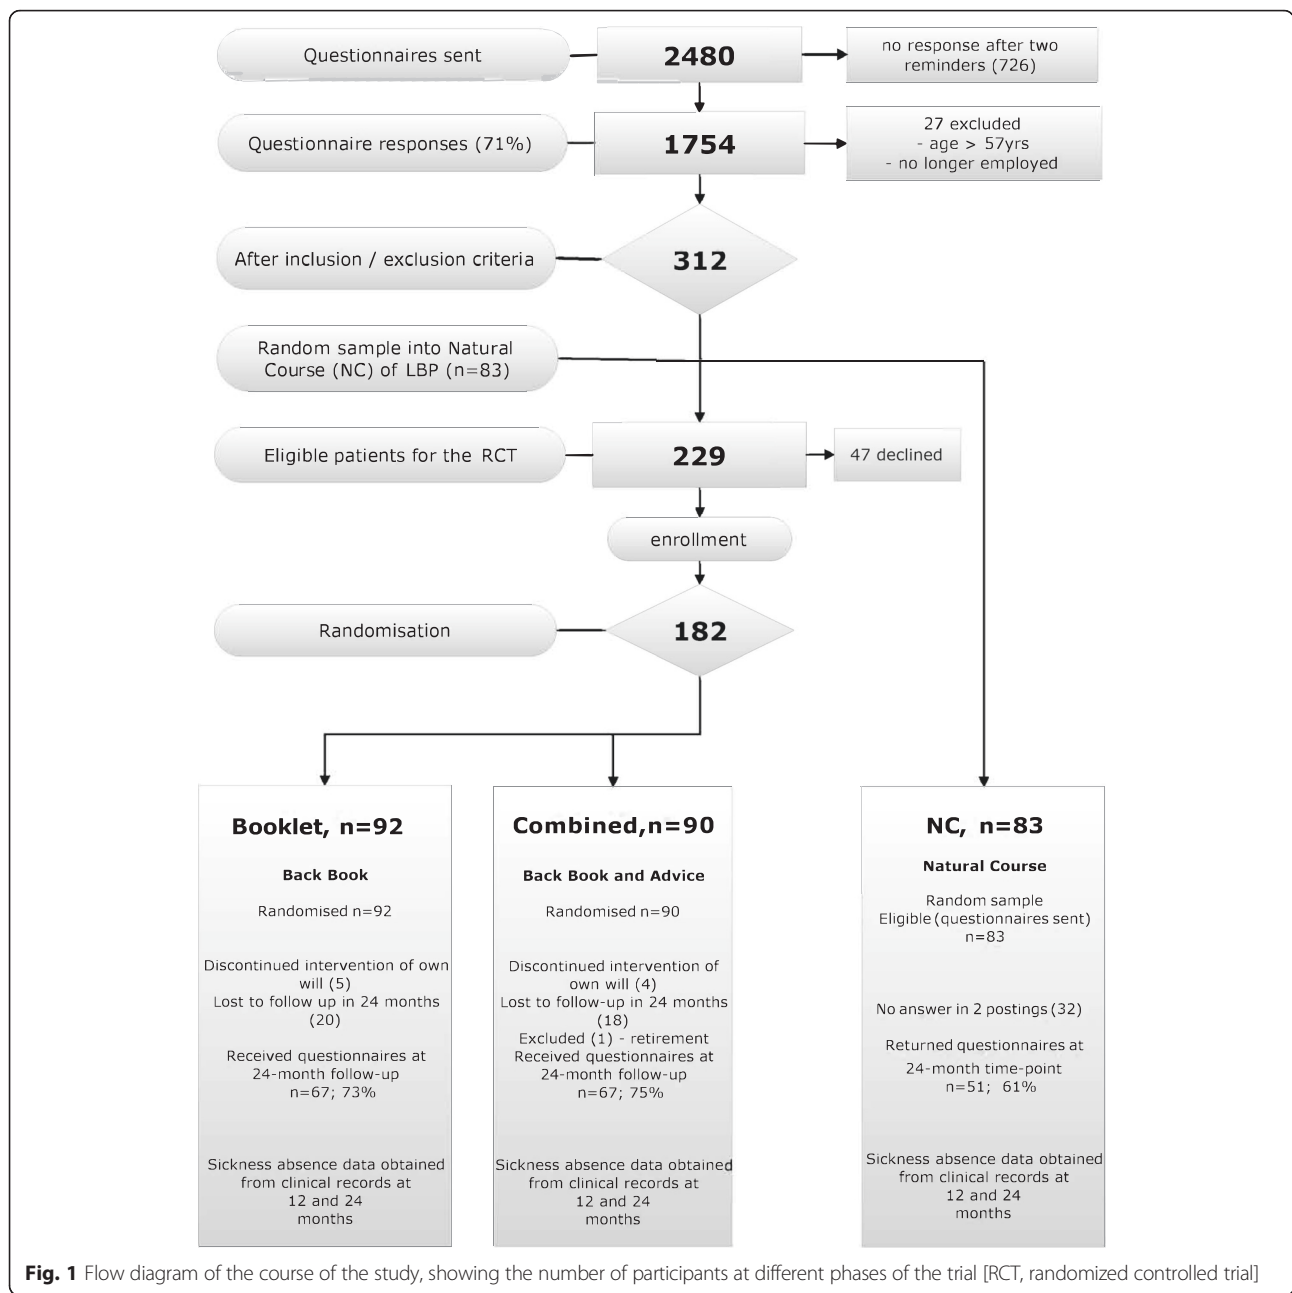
Questionnaires sent

2480

no response after two reminders (726)

Questionnaire responses (71%)

1754

27 excluded
- age > 57yrs
- no longer employed

After inclusion / exclusion criteria

312

Random sample into Natural Course (NC) of LBP (n=83)

Eligible patients for the RCT

229

47 declined

enrollment

Randomisation

182

**Booklet, n=92**

**Back Book**

Randomised n=92

Discontinued intervention of own will (5)
Lost to follow up in 24 months (20)

Received questionnaires at 24-month follow-up n=67; 73%

Sickness absence data obtained from clinical records at 12 and 24 months

**Combined,n=90**

**Back Book and Advice**

Randomised n=90

Discontinued intervention of own will (4)
Lost to follow-up in 24 months (18)
Excluded (1) - retirement
Received questionnaires at 24-month follow-up n=67; 75%

Sickness absence data obtained from clinical records at 12 and 24 months

**NC, n=83**

**Natural Course**

Random sample
Eligible (questionnaires sent) n=83

No answer in 2 postings (32)

Returned questionnaires at 24-month time-point n=51; 61%

Sickness absence data obtained from clinical records at 12 and 24 months

**Fig. 1** Flow diagram of the course of the study, showing the number of participants at different phases of the trial [RCT, randomized controlled trial]